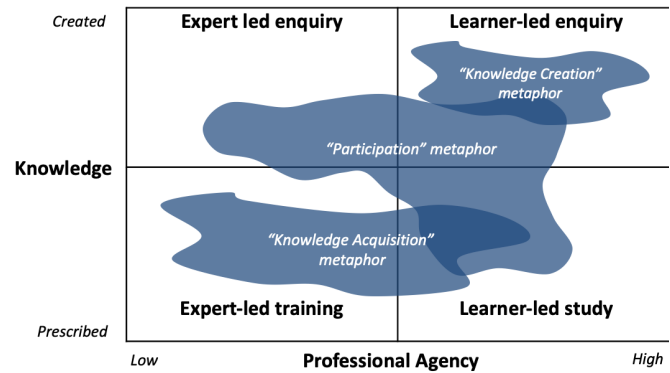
Created

Expert led enquiry

Learner-led enquiry

"Knowledge Creation" metaphor

Knowledge

"Participation" metaphor

"Knowledge Acquisition" metaphor

Expert-led training

Learner-led study

Prescribed

Low

Professional Agency

High